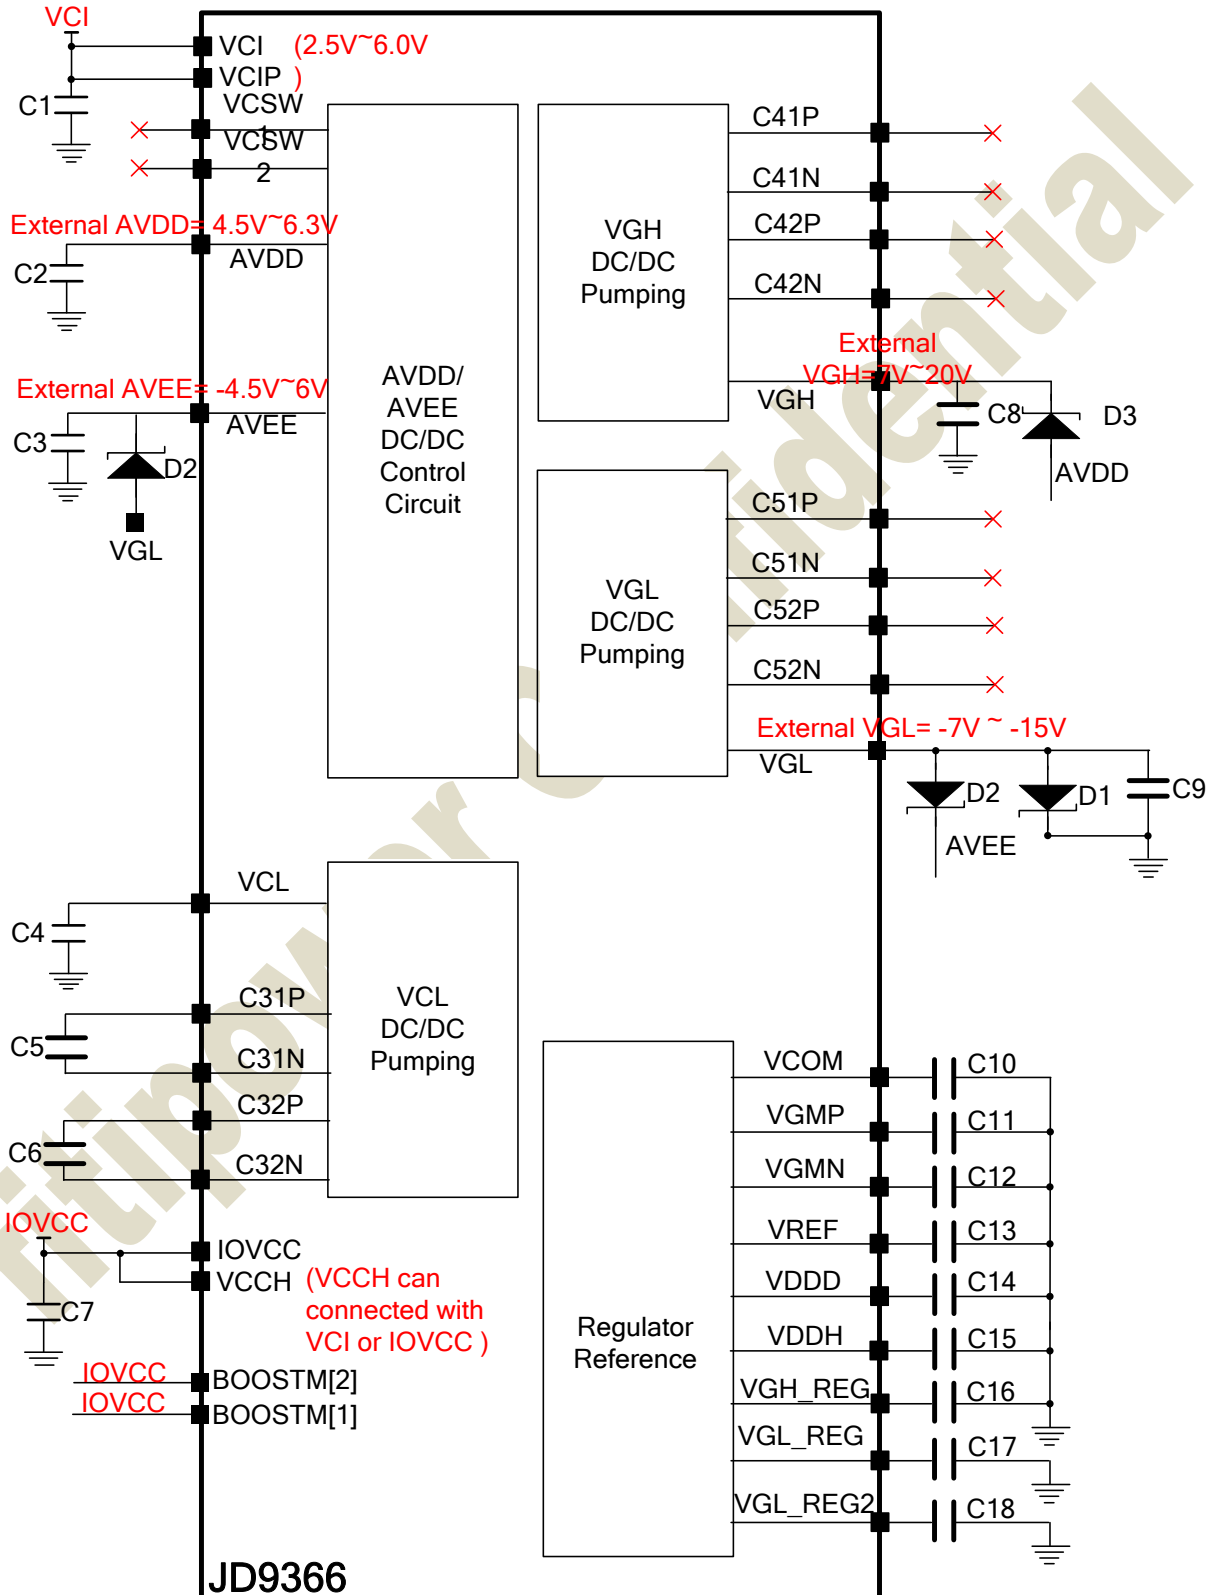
VCI
VCI (2.5V~6.0V
VCIP )
C1
VCSW
1
VCSW
2
External AVDD= 4.5V~6.3V
AVDD
C2
External AVEE= -4.5V~6V
AVEE
C3
D2
VGL
AVDD/
AVEE
DC/DC
Control
Circuit
VGH
DC/DC
Pumping
C41P
C41N
C42P
C42N
External
VGH=7V~20V
VGH
C8
D3
AVDD
VGL
DC/DC
Pumping
C51P
C51N
C52P
C52N
External VGL= -7V ~ -15V
VGL
D2
D1
C9
AVEE
VCL
C4
C31P
C5
C31N
C32P
C6
C32N
VCL
DC/DC
Pumping
Regulator
Reference
VCOM
VGMP
VGMN
VREF
VDDD
VDDH
VGH_REG
VGL_REG
VGL_REG2
C10
C11
C12
C13
C14
C15
C16
C17
C18
IOVCC
IOVCC
VCCH (VCCH can connected with VCI or IOVCC )
C7
IOVCC
IOVCC
BOOSTM[2]
BOOSTM[1]
JD9366
Fitipower Confidential